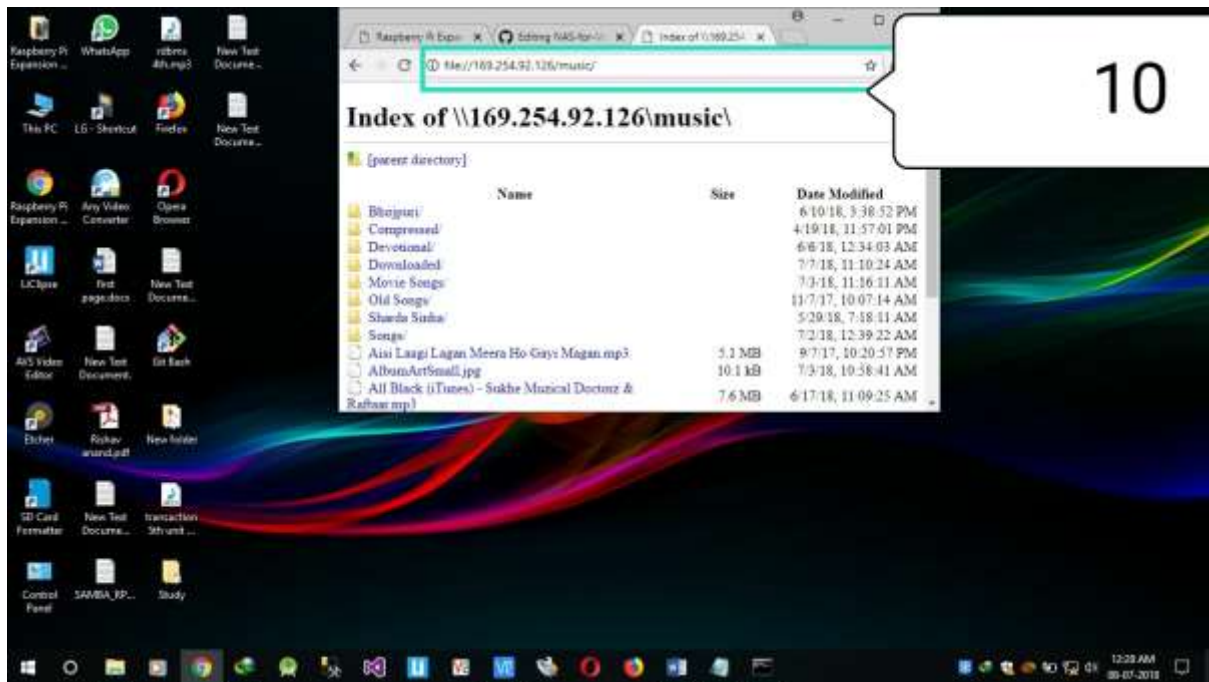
Raspberry Pi Expansion ... WhatsApp rdbms 4th.mp3 New Text Docume...

This PC LG - Shortcut Firefox New Text Docume...

Raspberry Pi Expansion ... Any Video Converter Opera Browser

LiClipse first page.docx New Text Docume...

AVS Video Editor New Text Document. Git Bash

Etcher Rishav anand.pdf New folder

SD Card Formatter New Text Docume... transaction 5th unit ...

Control Panel SAMBA_RP... Study

Raspberry Pi Expa × Editing NAS-for-\\ × Index of \\169.254 ×

file://169.254.92.126/music/

10

Index of \\169.254.92.126\music\

[parent directory]

| Name | Size | Date Modified |
|---|---|---|
| Bhojpuri/ | | 6/10/18, 3:38:52 PM |
| Compressed/ | | 4/19/18, 11:57:01 PM |
| Devotional/ | | 6/6/18, 12:34:03 AM |
| Downloaded/ | | 7/7/18, 11:10:24 AM |
| Movie Songs/ | | 7/3/18, 11:16:11 AM |
| Old Songs/ | | 11/7/17, 10:07:14 AM |
| Sharda Sinha/ | | 5/29/18, 7:18:11 AM |
| Songs/ | | 7/2/18, 12:39:22 AM |
| Aisi Laagi Lagan Meera Ho Gayi Magan.mp3 | 5.1 MB | 9/7/17, 10:20:57 PM |
| AlbumArtSmall.jpg | 10.1 kB | 7/3/18, 10:58:41 AM |
| All Black (iTunes) - Sukhe Muzical Doctorz & Raftaar.mp3 | 7.6 MB | 6/17/18, 11:09:25 AM |

12:20 AM 08-07-2018